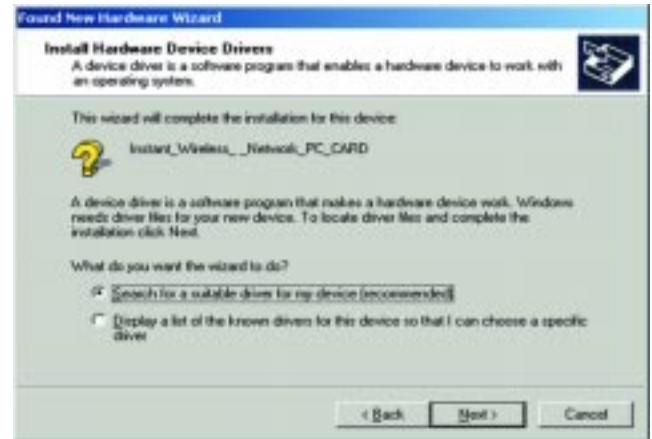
Found New Hardware Wizard

Install Hardware Device Drivers
A device driver is a software program that enables a hardware device to work with an operating system.

This wizard will complete the installation for this device:

Instant_Wireless_ _Network_PC_CARD

A device driver is a software program that makes a hardware device work. Windows needs driver files for your new device. To locate driver files and complete the installation click Next.

What do you want the wizard to do?

Search for a suitable driver for my device (recommended)

Display a list of the known drivers for this device so that I can choose a specific driver

< Back Next > Cancel